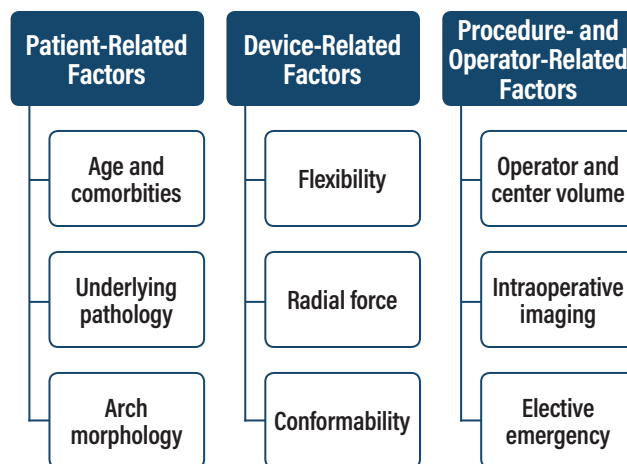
Patient-Related Factors

Age and comorbities

Underlying pathology

Arch morphology

Device-Related Factors

Flexibility

Radial force

Conformability

Procedure- and Operator-Related Factors

Operator and center volume

Intraoperative imaging

Elective emergency